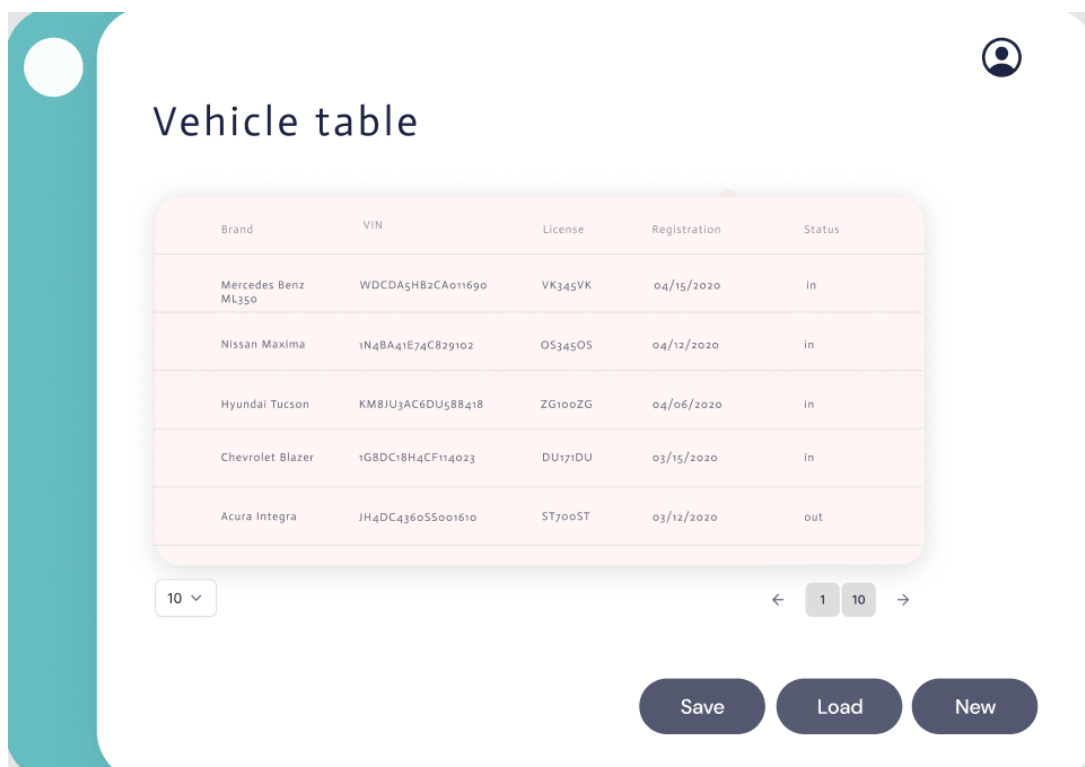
Vehicle table

| Brand | VIN | License | Registration | Status |
|---|---|---|---|---|
| Mercedes Benz ML350 | WDCDA5HB2CA011690 | VK345VK | 04/15/2020 | in |
| Nissan Maxima | 1N4BA41E74C829102 | OS345OS | 04/12/2020 | in |
| Hyundai Tucson | KM8JU3AC6DU588418 | ZG100ZG | 04/06/2020 | in |
| Chevrolet Blazer | 1G8DC18H4CF114023 | DU171DU | 03/15/2020 | in |
| Acura Integra | JH4DC4360SS001610 | ST700ST | 03/12/2020 | out |

10

← 1 10 →

Save Load New